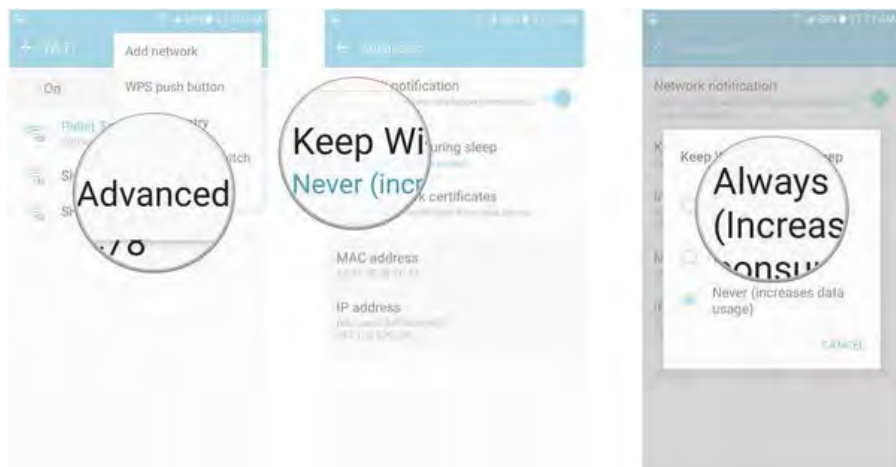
Wi-Fi

Add network

WPS push button

On

ntry

itch

Advanced

Advanced

notification

Keep Wi

uring sleep

Never (incr

k certificates

MAC address

IP address

Network notification

Keep

ep

Always (Increas

onsu

Never (increases data usage)

CANCEL